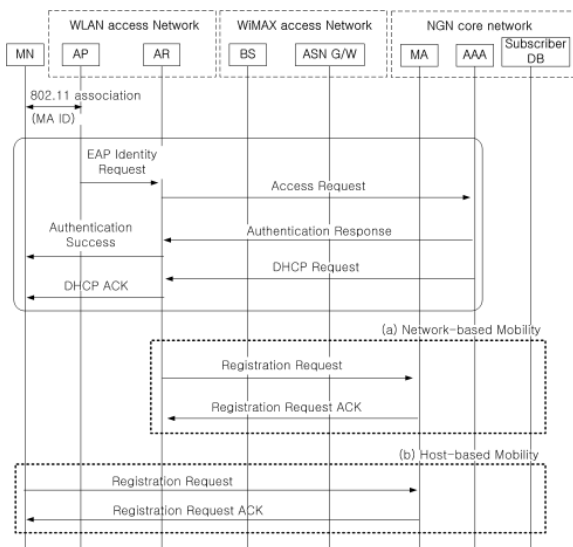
WLAN access Network

WiMAX access Network

NGN core network

MN

AP

AR

BS

ASN G/W

MA

AAA

Subscriber DB

802.11 association

(MA ID)

EAP Identity Request

Access Request

Authentication Success

Authentication Response

DHCP Request

DHCP ACK

(a) Network-based Mobility

Registration Request

Registration Request ACK

(b) Host-based Mobility

Registration Request

Registration Request ACK